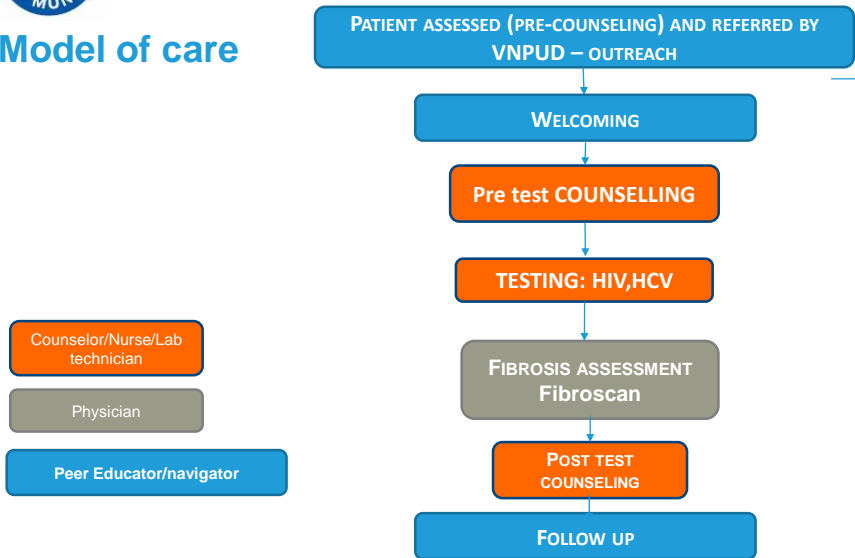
Model of care

PATIENT ASSESSED (PRE-COUNSELING) AND REFERRED BY VNPUD – OUTREACH

WELCOMING

Pre test COUNSELLING

TESTING: HIV,HCV

FIBROSIS ASSESSMENT Fibroscan

POST TEST COUNSELING

FOLLOW UP

Counselor/Nurse/Lab technician

Physician

Peer Educator/navigator